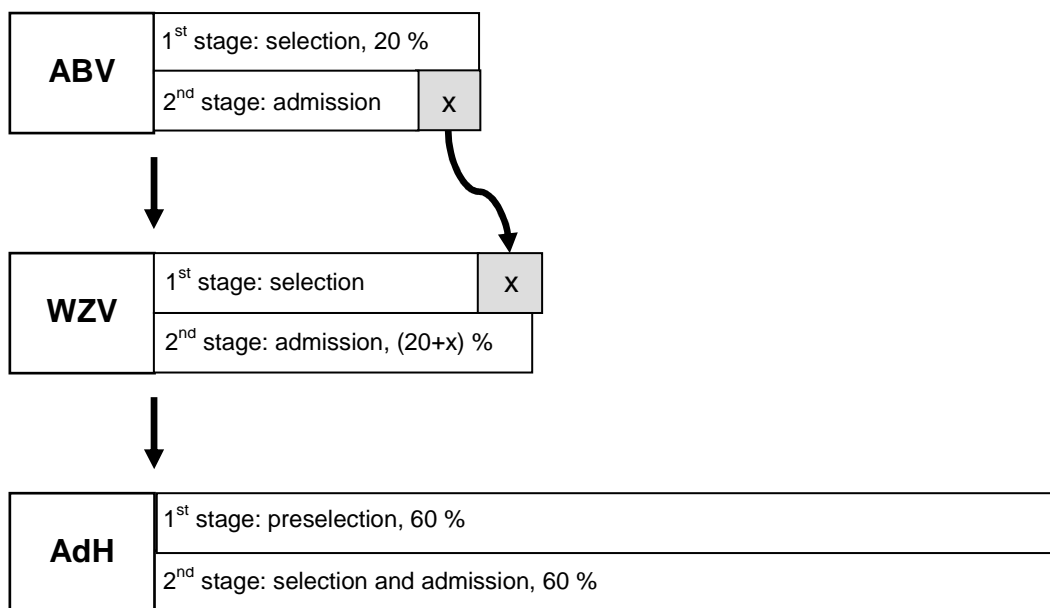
ABV

1$^{st}$ stage: selection, 20 %

2$^{nd}$ stage: admission

x

WZV

1$^{st}$ stage: selection

x

2$^{nd}$ stage: admission, (20+x) %

AdH

1$^{st}$ stage: preselection, 60 %

2$^{nd}$ stage: selection and admission, 60 %